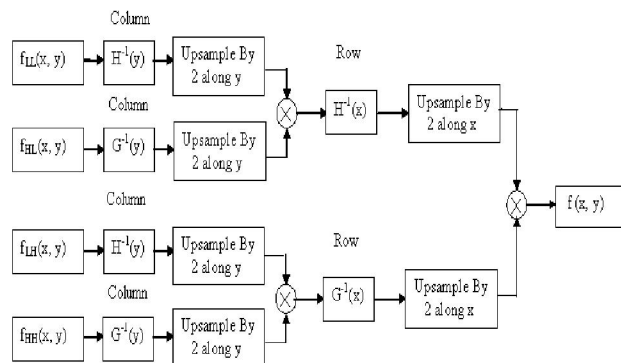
Column

$f_{LL}(x, y)$

$H^{-1}(y)$

Upsample By 2 along y

Column

$f_{HL}(x, y)$

$G^{-1}(y)$

Upsample By 2 along y

Row

$H^{-1}(x)$

Upsample By 2 along x

$f(x, y)$

Column

$f_{LH}(x, y)$

$H^{-1}(y)$

Upsample By 2 along y

Row

Column

$f_{HH}(x, y)$

$G^{-1}(y)$

Upsample By 2 along y

$G^{-1}(x)$

Upsample By 2 along x